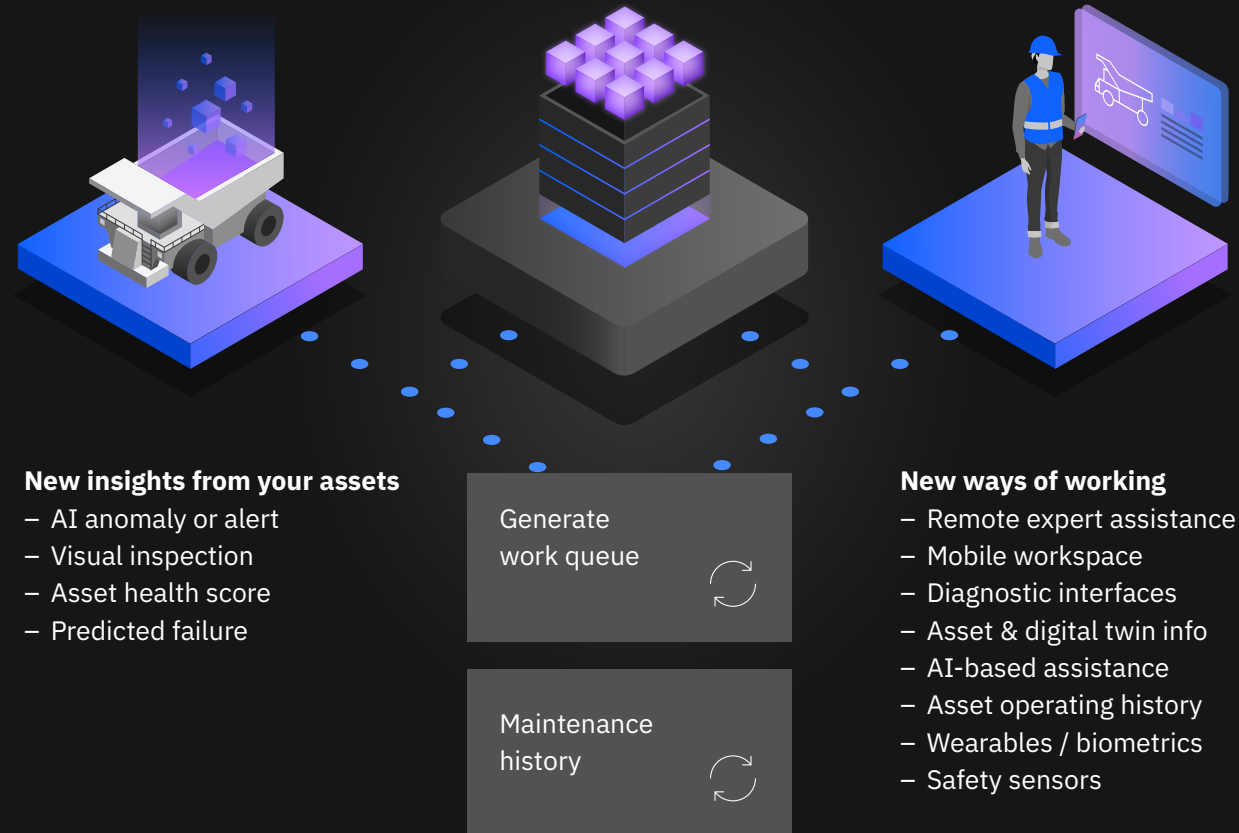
New insights from your assets
– AI anomaly or alert
– Visual inspection
– Asset health score
– Predicted failure

Generate work queue

Maintenance history

New ways of working
– Remote expert assistance
– Mobile workspace
– Diagnostic interfaces
– Asset & digital twin info
– AI-based assistance
– Asset operating history
– Wearables / biometrics
– Safety sensors